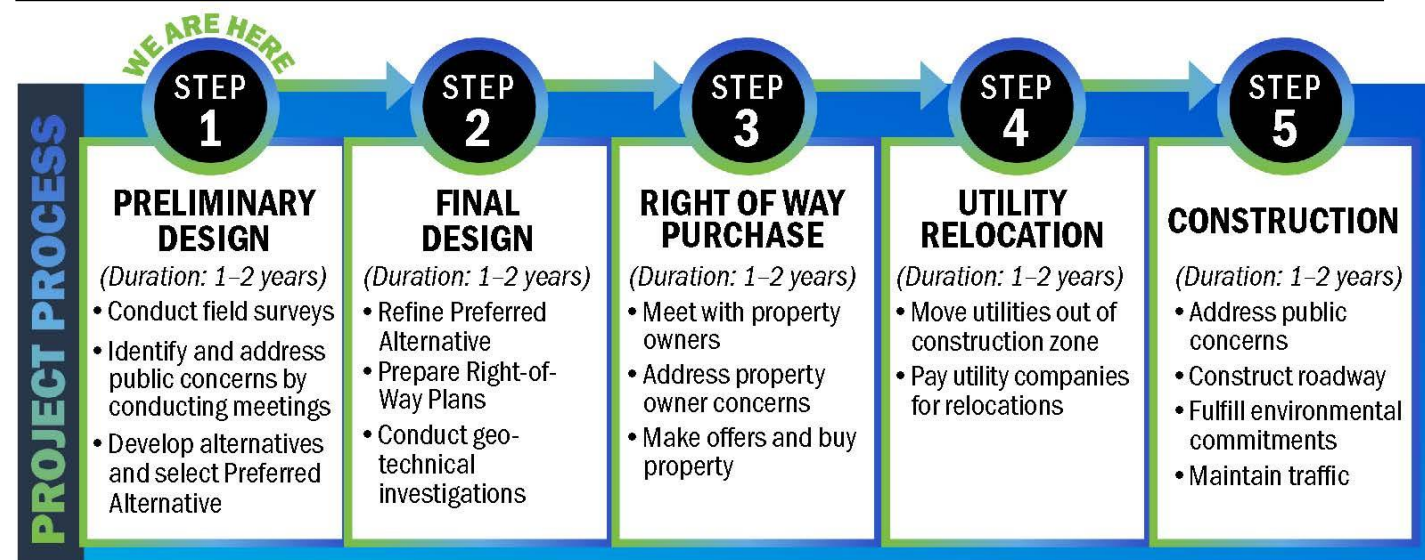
PROJECT PROCESS

WE ARE HERE

STEP 1

PRELIMINARY DESIGN

(Duration: 1–2 years)

• Conduct field surveys
• Identify and address public concerns by conducting meetings
• Develop alternatives and select Preferred Alternative

STEP 2

FINAL DESIGN

(Duration: 1–2 years)

• Refine Preferred Alternative
• Prepare Right-of-Way Plans
• Conduct geo-technical investigations

STEP 3

RIGHT OF WAY PURCHASE

(Duration: 1–2 years)

• Meet with property owners
• Address property owner concerns
• Make offers and buy property

STEP 4

UTILITY RELOCATION

(Duration: 1–2 years)

• Move utilities out of construction zone
• Pay utility companies for relocations

STEP 5

CONSTRUCTION

(Duration: 1–2 years)

• Address public concerns
• Construct roadway
• Fulfill environmental commitments
• Maintain traffic